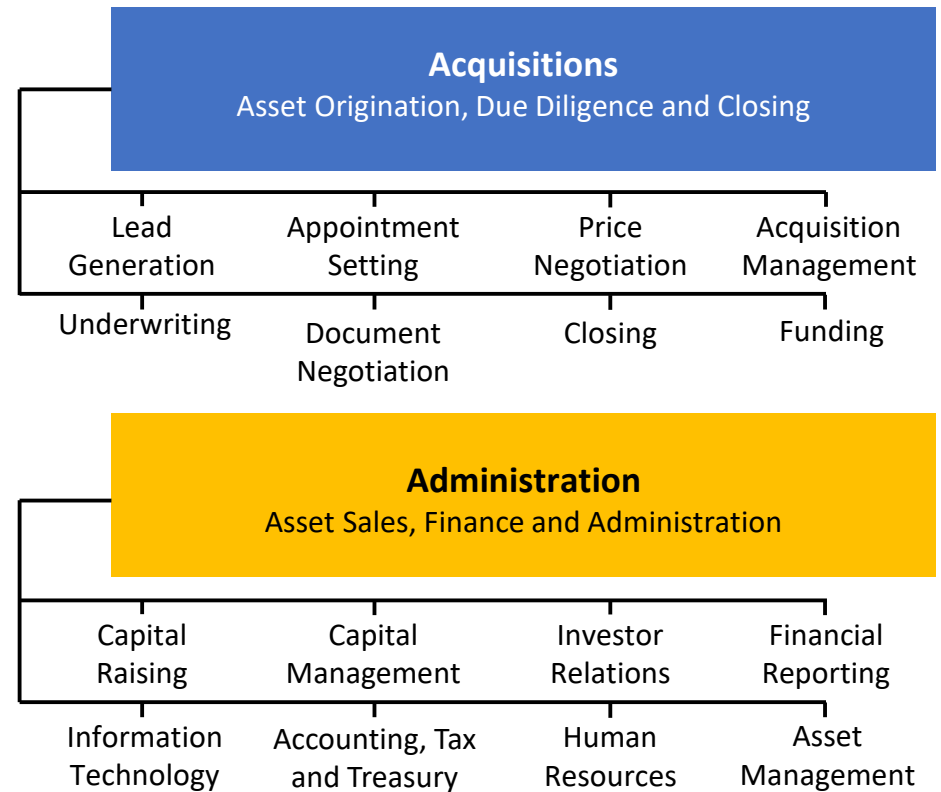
Acquisitions
Asset Origination, Due Diligence and Closing

Lead Generation

Appointment Setting

Price Negotiation

Acquisition Management

Underwriting

Document Negotiation

Closing

Funding

Administration
Asset Sales, Finance and Administration

Capital Raising

Capital Management

Investor Relations

Financial Reporting

Information Technology

Accounting, Tax and Treasury

Human Resources

Asset Management